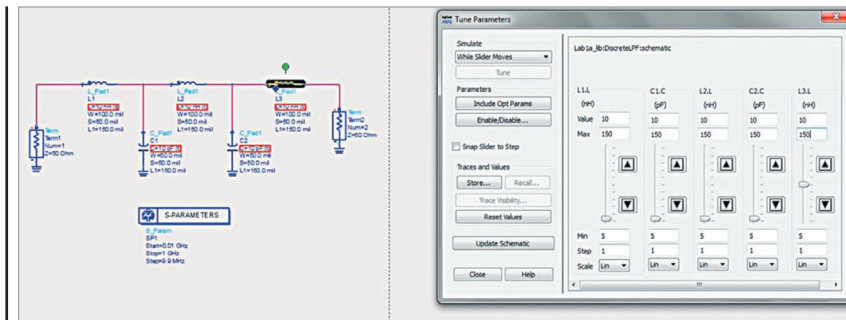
Tune Parameters

Simulate
While Slider Moves
Tune

Parameters
Include Opt Params
Enable/Disable...

Snap Slider to Step

Traces and Values
Store...
Recall...
Trace Visibility...
Reset Values

Update Schematic

Close
Help

Lab1a_lib:DiscreteLPF:schematic

| | L1.L (nH) | C1.C (pF) | L2.L (nH) | C2.C (pF) | L3.L (nH) |
|---|---|---|---|---|---|
| Value | 10 | 10 | 10 | 10 | 10 |
| Max | 150 | 150 | 150 | 150 | 150 |
| Min | 5 | 5 | 5 | 5 | 5 |
| Step | 1 | 1 | 1 | 1 | 1 |
| Scale | Lin | Lin | Lin | Lin | Lin |

Term
Term1
Num=1
Z=50 Ohm

L_Pad1
L1
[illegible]
W=100.0 mil
S=50.0 mil
L1=150.0 mil

C_Pad1
C1
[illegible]
W=50.0 mil
S=50.0 mil
L1=150.0 mil

L_Pad1
L2
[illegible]
W=100.0 mil
S=50.0 mil
L1=150.0 mil

C_Pad1
C2
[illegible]
W=50.0 mil
S=50.0 mil
L1=150.0 mil

L_Pad1
L3
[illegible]
W=100.0 mil
S=50.0 mil
L1=150.0 mil

Term
Term2
Num=2
Z=50 Ohm

S-PARAMETERS
S_Param
SP1
Start=0.01 GHz
Stop=1 GHz
Step=9.9 MHz